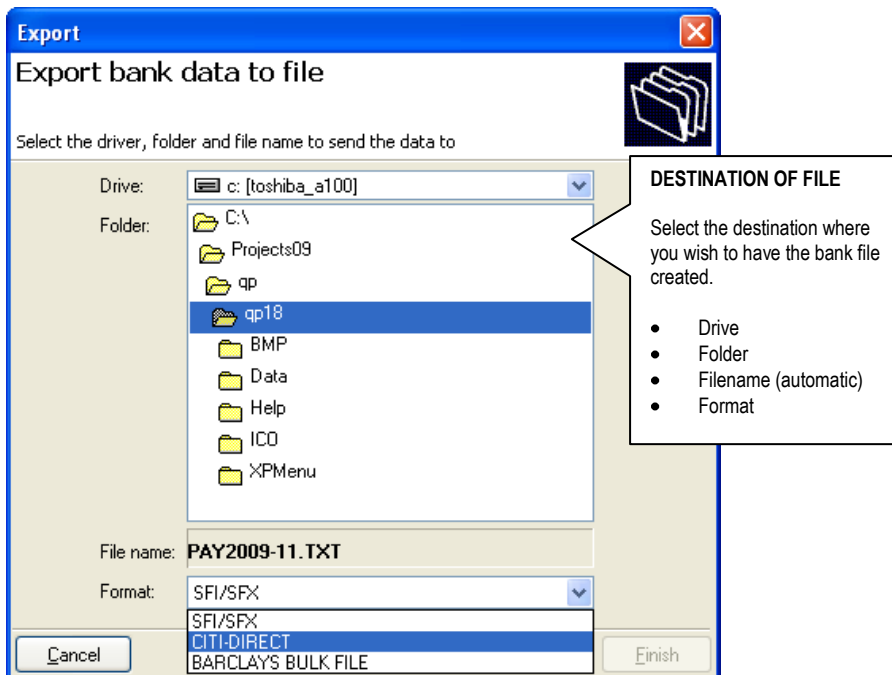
Export

Export bank data to file

Select the driver, folder and file name to send the data to

Drive: c: [toshiba_a100]

Folder: C:\
Projects09
qp
qp18
BMP
Data
Help
ICO
XPMenu

File name: PAY2009-11.TXT

Format: SFI/SFX
SFI/SFX
CITI-DIRECT
BARCLAYS BULK FILE

Cancel

Finish

DESTINATION OF FILE

Select the destination where you wish to have the bank file created.

- Drive
- Folder
- Filename (automatic)
- Format